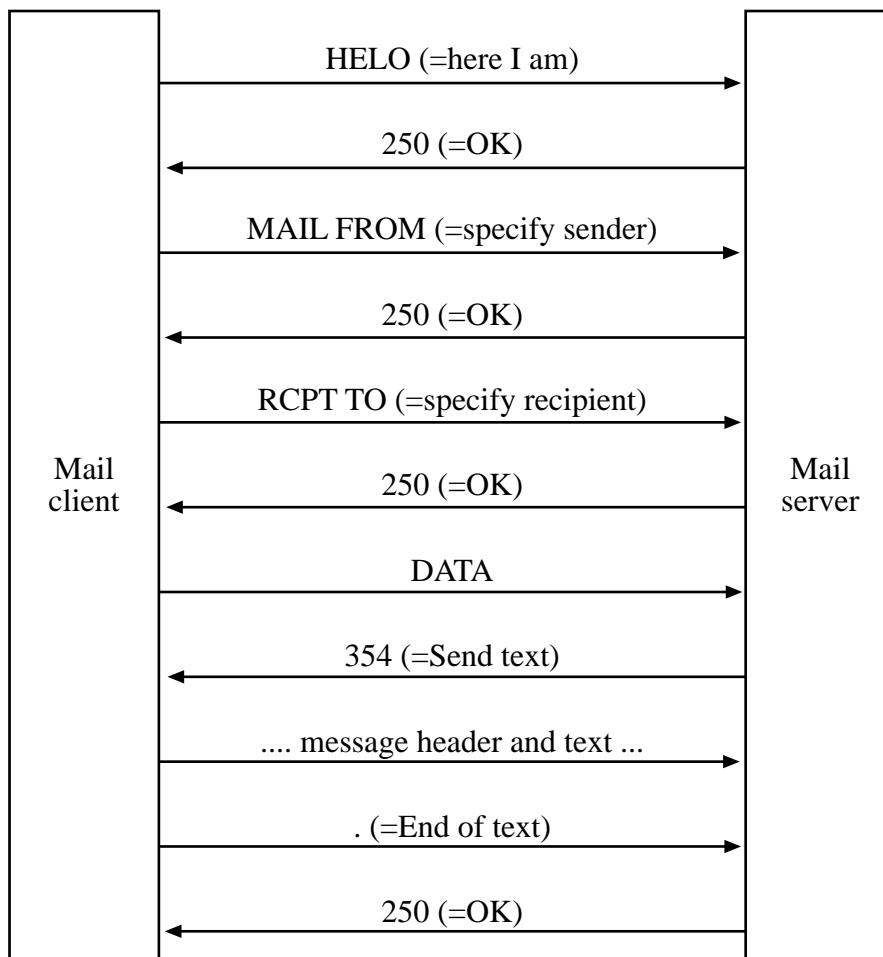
Mail client

Mail server

HELO (=here I am)

250 (=OK)

MAIL FROM (=specify sender)

250 (=OK)

RCPT TO (=specify recipient)

250 (=OK)

DATA

354 (=Send text)

.... message header and text ...

. (=End of text)

250 (=OK)